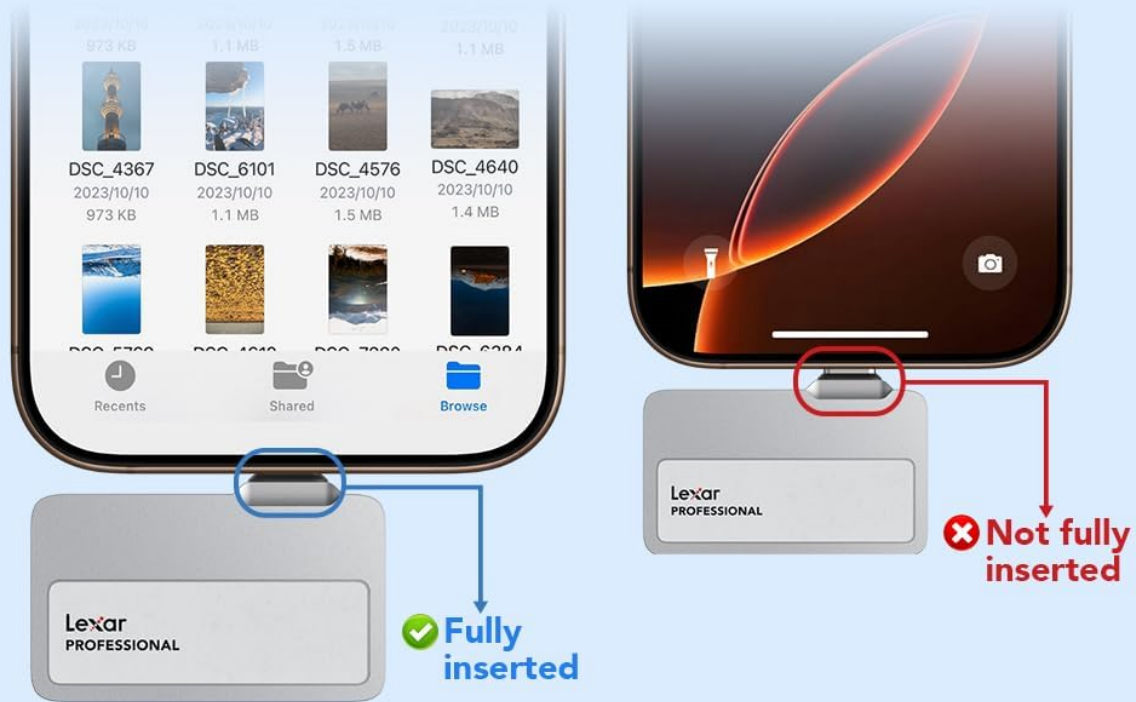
2023/10/10
973 KB

2023/10/10
1.1 MB

1.5 MB

2023/10/10
1.1 MB

DSC_4367
2023/10/10
973 KB

DSC_6101
2023/10/10
1.1 MB

DSC_4576
2023/10/10
1.5 MB

DSC_4640
2023/10/10
1.4 MB

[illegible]

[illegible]

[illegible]

DSC_6384

Recents

Shared

Browse

Lexar
PROFESSIONAL

Fully inserted

Lexar
PROFESSIONAL

Not fully inserted